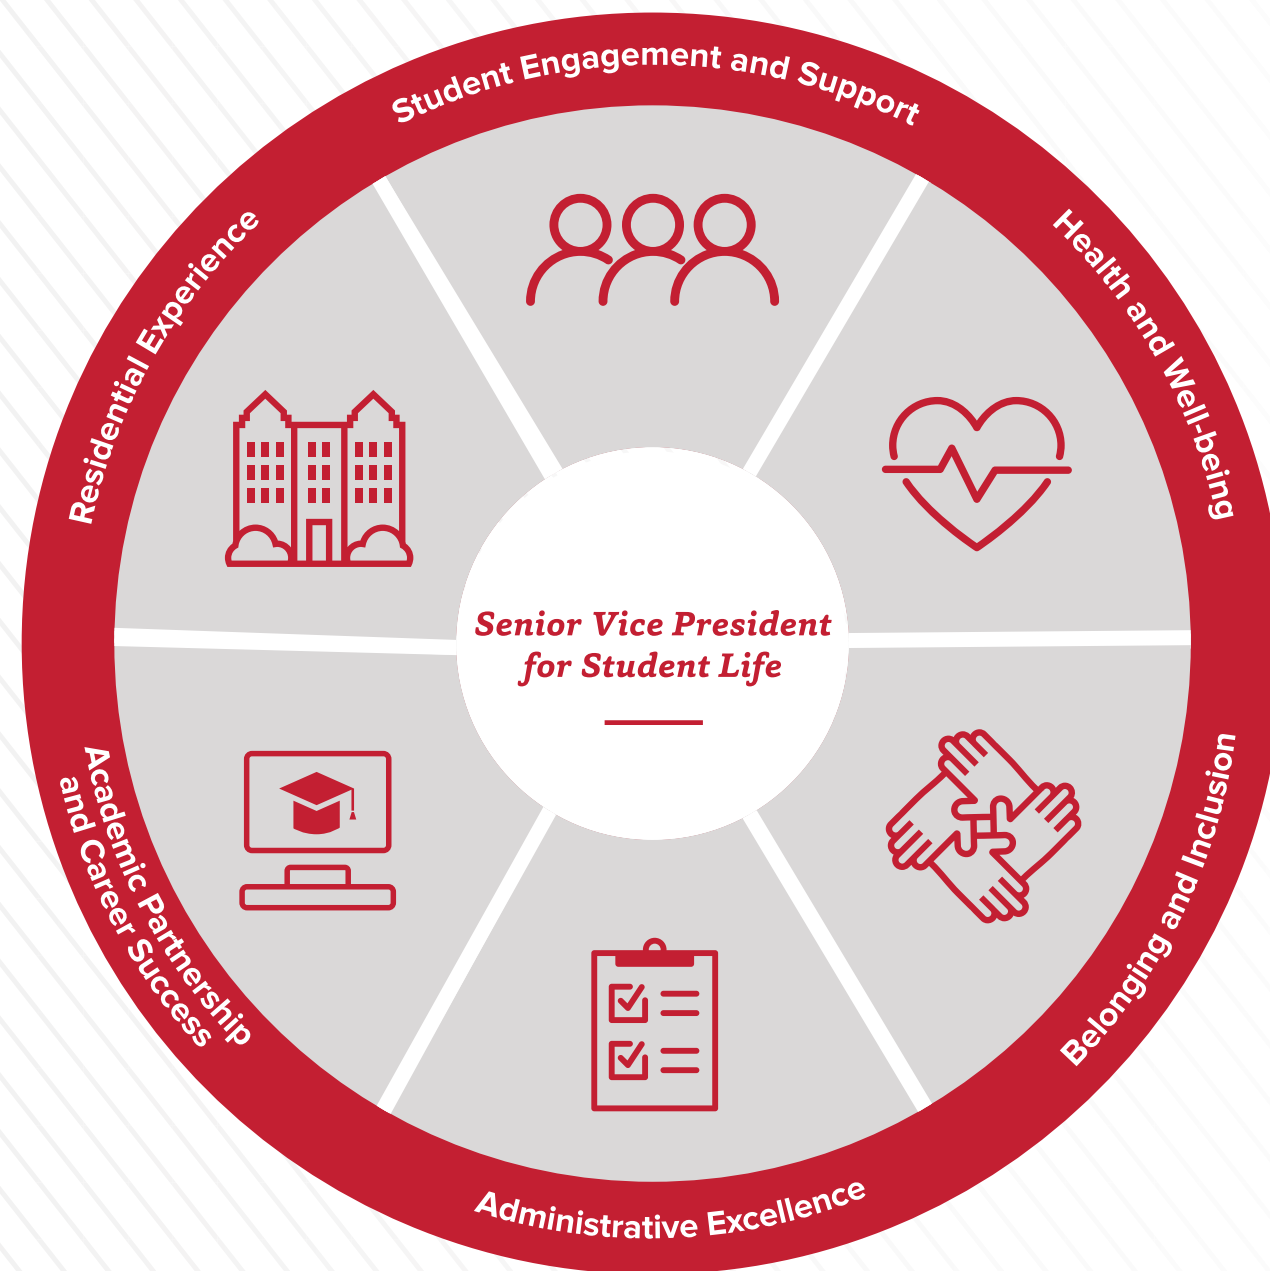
Student Engagement and Support

Health and Well-being

Belonging and Inclusion

Administrative Excellence

Academic Partnership and Career Success

Residential Experience

Senior Vice President for Student Life